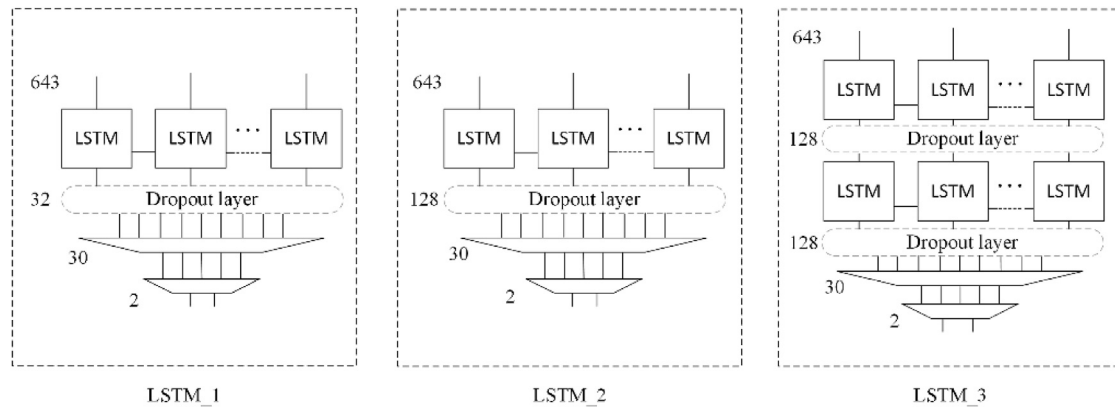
643

LSTM LSTM ··· LSTM

32 Dropout layer

30

2

LSTM_1

643

LSTM LSTM ··· LSTM

128 Dropout layer

30

2

LSTM_2

643

LSTM LSTM ··· LSTM

128 Dropout layer

LSTM LSTM ··· LSTM

128 Dropout layer

30

2

LSTM_3